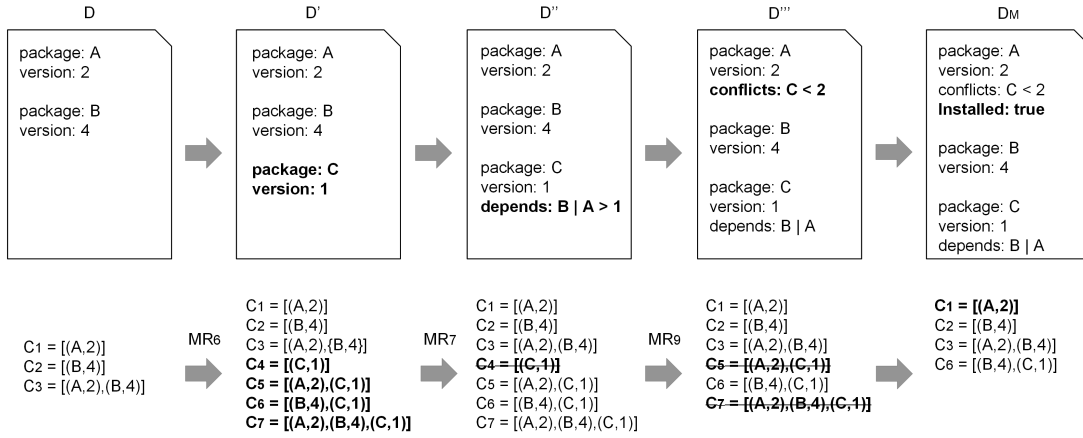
D

package: A
version: 2

package: B
version: 4

D'

package: A
version: 2

package: B
version: 4

**package: C**
**version: 1**

D''

package: A
version: 2

package: B
version: 4

package: C
version: 1
**depends: B | A > 1**

D'''

package: A
version: 2
**conflicts: C < 2**

package: B
version: 4

package: C
version: 1
depends: B | A

DM

package: A
version: 2
conflicts: C < 2
**Installed: true**

package: B
version: 4

package: C
version: 1
depends: B | A

C1 = [(A,2)]
C2 = [(B,4)]
C3 = [(A,2),(B,4)]

MR6

C1 = [(A,2)]
C2 = [(B,4)]
C3 = [(A,2),{B,4}]
**C4 = [(C,1)]**
**C5 = [(A,2),(C,1)]**
**C6 = [(B,4),(C,1)]**
**C7 = [(A,2),(B,4),(C,1)]**

MR7

C1 = [(A,2)]
C2 = [(B,4)]
C3 = [(A,2),(B,4)]
~~C4 = [(C,1)]~~
C5 = [(A,2),(C,1)]
C6 = [(B,4),(C,1)]
C7 = [(A,2),(B,4),(C,1)]

MR9

C1 = [(A,2)]
C2 = [(B,4)]
C3 = [(A,2),(B,4)]
~~C5 = [(A,2),(C,1)]~~
C6 = [(B,4),(C,1)]
~~C7 = [(A,2),(B,4),(C,1)]~~

**C1 = [(A,2)]**
C2 = [(B,4)]
C3 = [(A,2),(B,4)]
C6 = [(B,4),(C,1)]